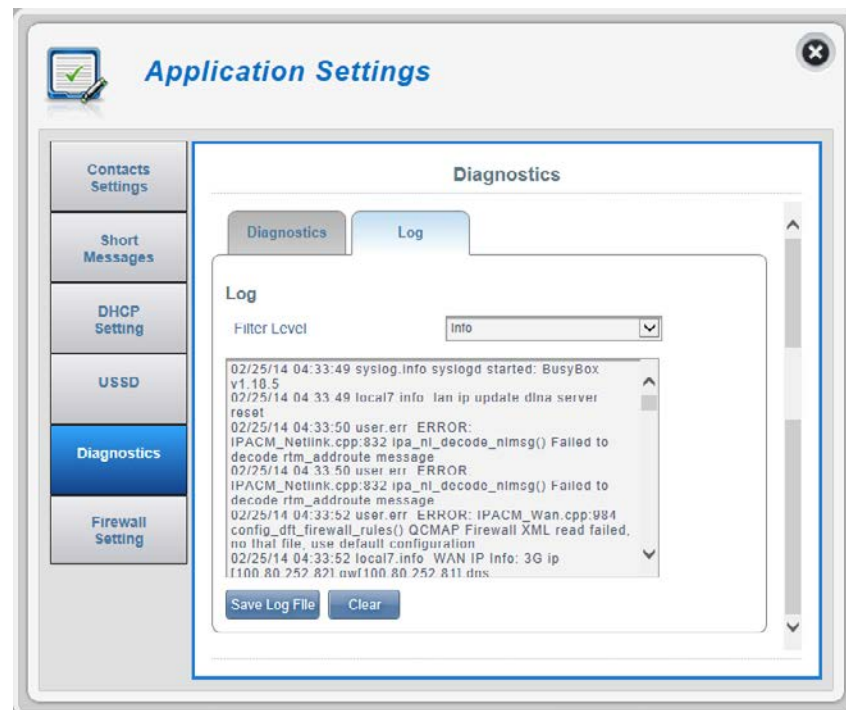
Application Settings

Contacts Settings

Short Messages

DHCP Setting

USSD

Diagnostics

Firewall Setting

Diagnostics

Diagnostics

Log

Log

Filter Level

Info

02/25/14 04:33:49 syslog.info syslogd started: BusyBox v1.18.5
02/25/14 04:33:49 local7.info lan ip update dlna server reset
02/25/14 04:33:50 user.err ERROR: IPACM_Netlink.cpp:832 ipa_nl_decode_nlmsg() Failed to decode rtm_addroute message
02/25/14 04:33:50 user.err ERROR IPACM_Netlink.cpp:832 ipa_nl_decode_nlmsg() Failed to decode rtm_addroute message
02/25/14 04:33:52 user.err ERROR: IPACM_Wan.cpp:984 config_dft_firewall_rules() QCMAP Firewall XML read failed, no that file, use default configuration
02/25/14 04:33:52 local7.info WAN IP Info: 3G ip [100.80.252.82] gw[100.80.252.81] dns

Save Log File

Clear